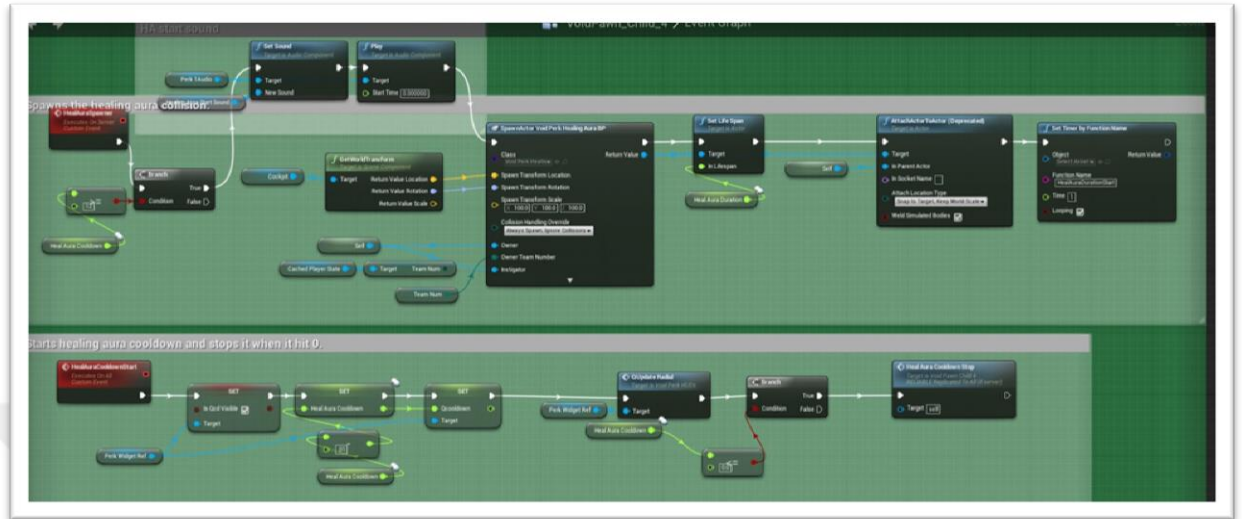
HA start sound
VoidPawn_Child_4 > Event Graph

Set Sound
Target is Audio Component
Target
New Sound

Play
Target is Audio Component
Target
Start Time 0.500000

Perk Studio

Spawns the healing aura collision.

HealAuraSpawn
Executes On Server
Custom Event

Branch
Condition
True
False

Heal Aura Cooldown

Cockpit

GetWorldTransform
Target is Scene Component
Target
Return Value Location
Return Value Rotation
Return Value Scale

SpawnActor Void Perk Healing Aura BP
Class
Void Perk Healing
Return Value
Spawn Transform Location
Spawn Transform Rotation
Spawn Transform Scale
X 100.0 Y 100.0 Z 100.0
Collision Handling Override
Always Spawn, Ignore Collisions
Owner
Owner Team Number
Instigator

Self
Cached Player State
Target
Team Num
Team Num

Set Life Span
Target is Actor
Target
In Lifespan

Heal Aura Duration

Self

AttachActorToActor (Deprecated)
Target is Actor
Target
In Parent Actor
In Socket Name
Attach Location Type
Snap to Target, Keep World Scale
Weld Simulated Bodies

Set Timer by Function Name
Object
Select Asset
Return Value
Function Name
HealAuraDurationStart
Time 1
Looping

Starts healing aura cooldown and stops it when it hit 0.

HealAuraCooldownStart
Executes On All
Custom Event

SET
In Grid Visible
Target

SET
Heal Aura Cooldown

SET
Cooldown
Target

Perk Widget Ref

CUpdate Radial
Target is Void Perk HUD
Target

Perk Widget Ref

Heal Aura Cooldown

Heal Aura Cooldown

Branch
Condition
True
False

Heal Aura Cooldown Stop
Target is Void Pawn Child 4
Target self